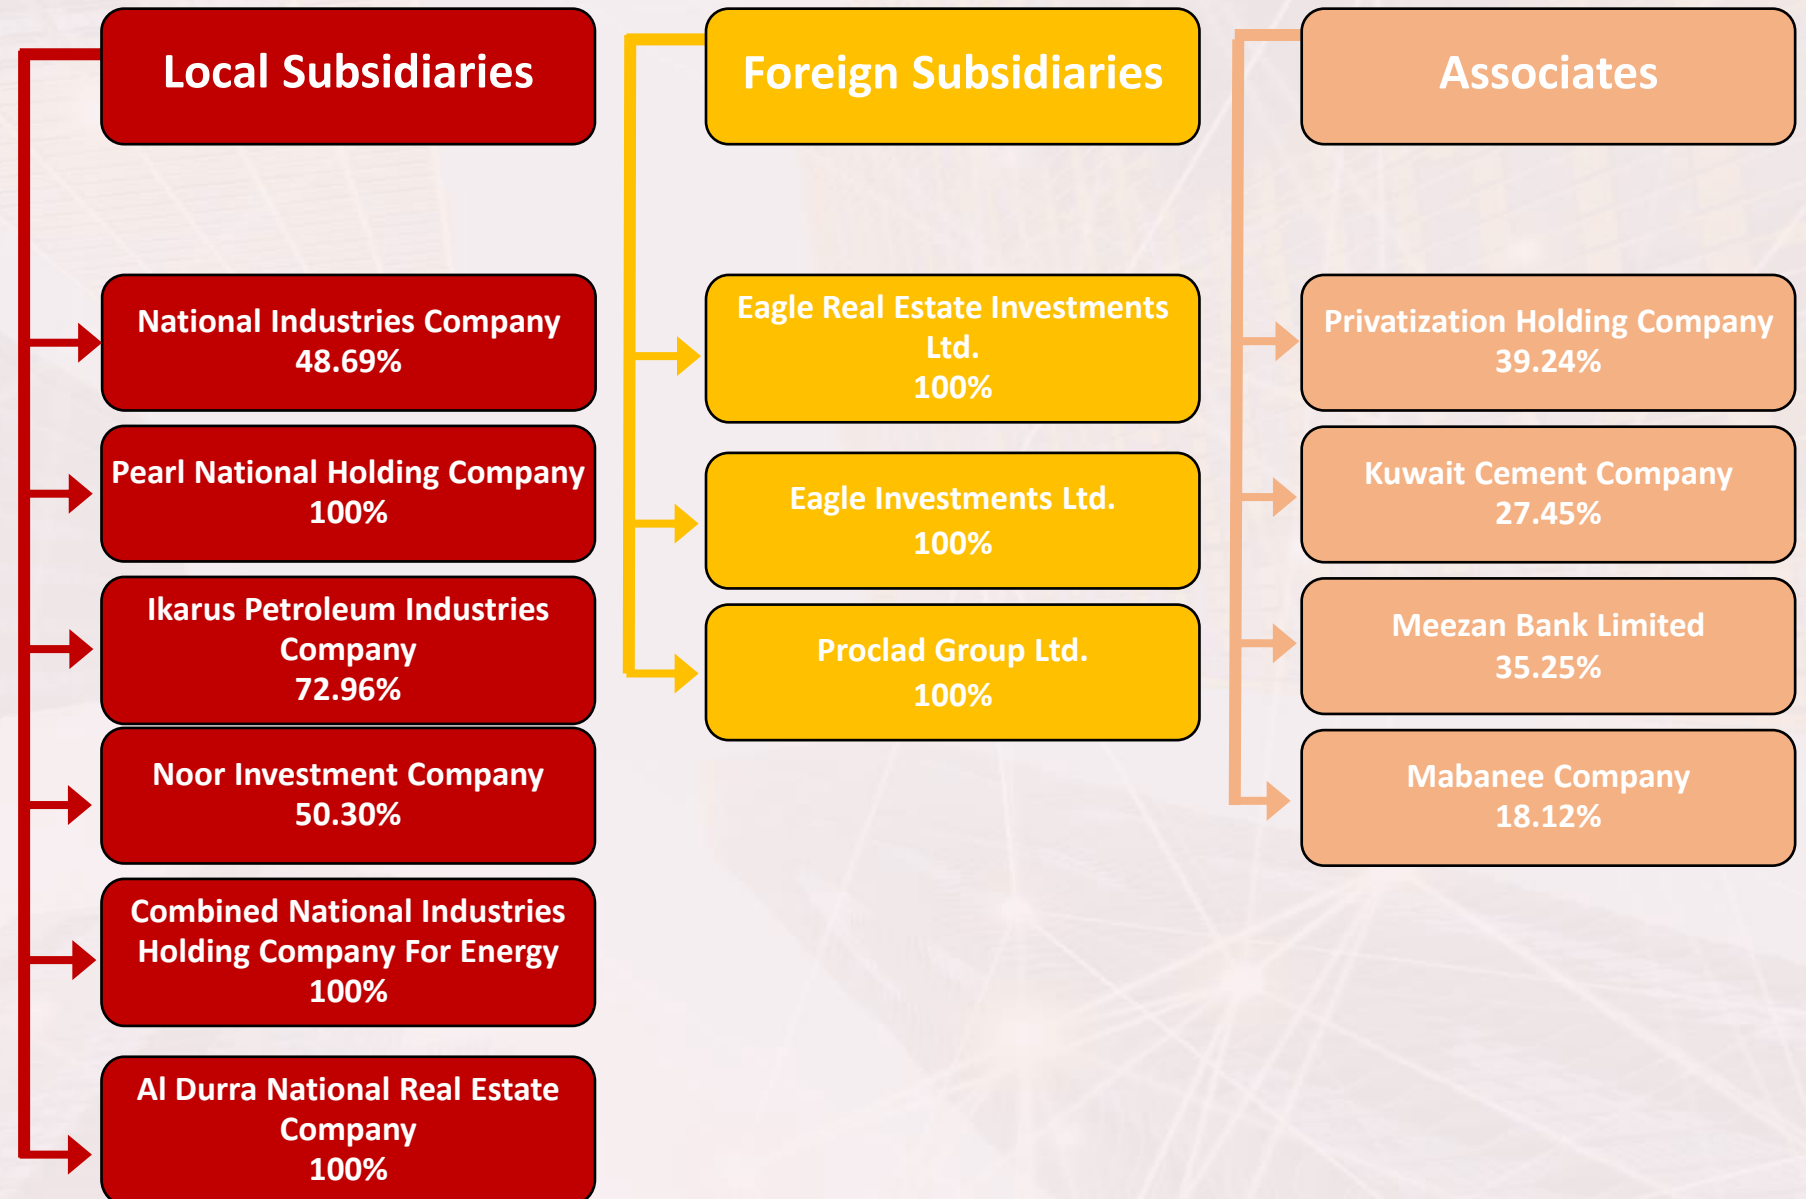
Local Subsidiaries

National Industries Company
48.69%

Pearl National Holding Company
100%

Ikarus Petroleum Industries Company
72.96%

Noor Investment Company
50.30%

Combined National Industries Holding Company For Energy
100%

Al Durra National Real Estate Company
100%

Foreign Subsidiaries

Eagle Real Estate Investments Ltd.
100%

Eagle Investments Ltd.
100%

Proclad Group Ltd.
100%

Associates

Privatization Holding Company
39.24%

Kuwait Cement Company
27.45%

Meezan Bank Limited
35.25%

Mabanee Company
18.12%